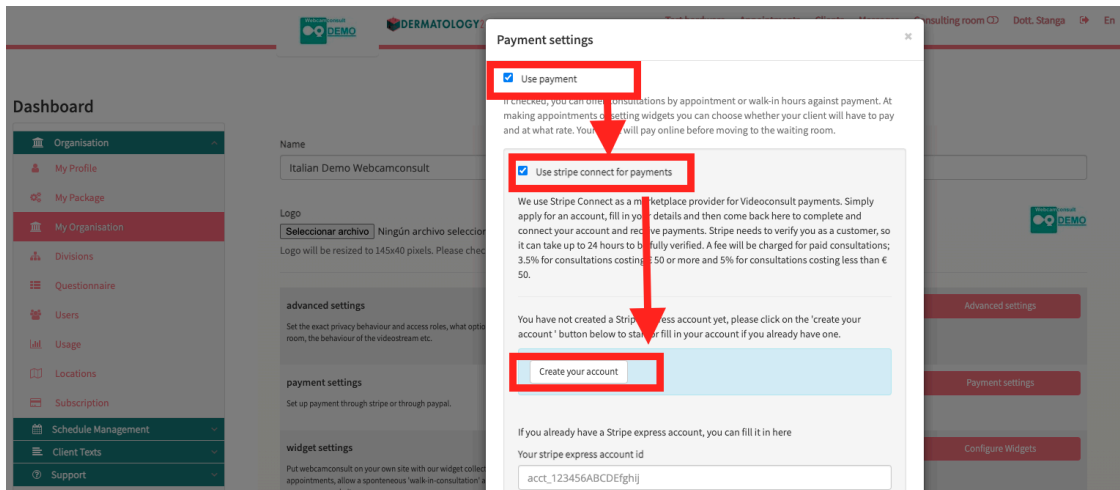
Webcamconsult DEMO

DERMATOLOGY

Test hardware Appointments Clients Messages Consulting room Dott. Stanga En

Dashboard

Organisation
My Profile
My Package
My Organisation
Divisions
Questionnaire
Users
Usage
Locations
Subscription
Schedule Management
Client Texts
Support

Name
Italian Demo Webcamconsult

Logo
Seleccionar archivo Ningún archivo seleccion
Logo will be resized to 145x40 pixels. Please chec

advanced settings
Set the exact privacy behaviour and access roles, what optio room, the behaviour of the videostream etc.

payment settings
Set up payment through stripe or through paypal.

widget settings
Put webcamconsult on your own site with our widget collec appointments, allow a sponteneous 'walk-in-consultation' a

Webcamconsult DEMO

Advanced settings

Payment settings

Configure Widgets

Payment settings

×

Use payment

If checked, you can offer consultations by appointment or walk-in hours against payment. At making appointments or setting widgets you can choose whether your client will have to pay and at what rate. Your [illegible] will pay online before moving to the waiting room.

Use stripe connect for payments

We use Stripe Connect as a marketplace provider for Videoconsult payments. Simply apply for an account, fill in your details and then come back here to complete and connect your account and receive payments. Stripe needs to verify you as a customer, so it can take up to 24 hours to be fully verified. A fee will be charged for paid consultations; 3.5% for consultations costing € 50 or more and 5% for consultations costing less than € 50.

You have not created a Stripe express account yet, please click on the 'create your account ' button below to start or fill in your account if you already have one.

Create your account

If you already have a Stripe express account, you can fill it in here

Your stripe express account id

acct_123456ABCDEfghij